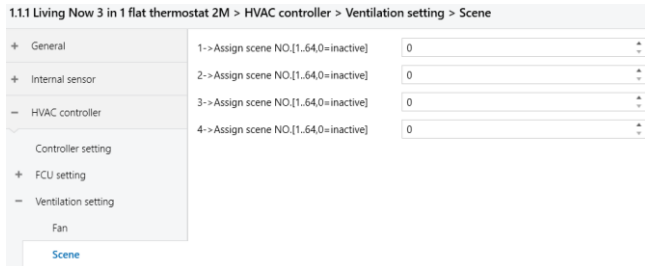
1.1.1 Living Now 3 in 1 flat thermostat 2M > HVAC controller > Ventilation setting > Scene

+ General

+ Internal sensor

− HVAC controller

Controller setting

+ FCU setting

− Ventilation setting

Fan

Scene

1->Assign scene NO.[1..64,0=inactive] 0

2->Assign scene NO.[1..64,0=inactive] 0

3->Assign scene NO.[1..64,0=inactive] 0

4->Assign scene NO.[1..64,0=inactive] 0